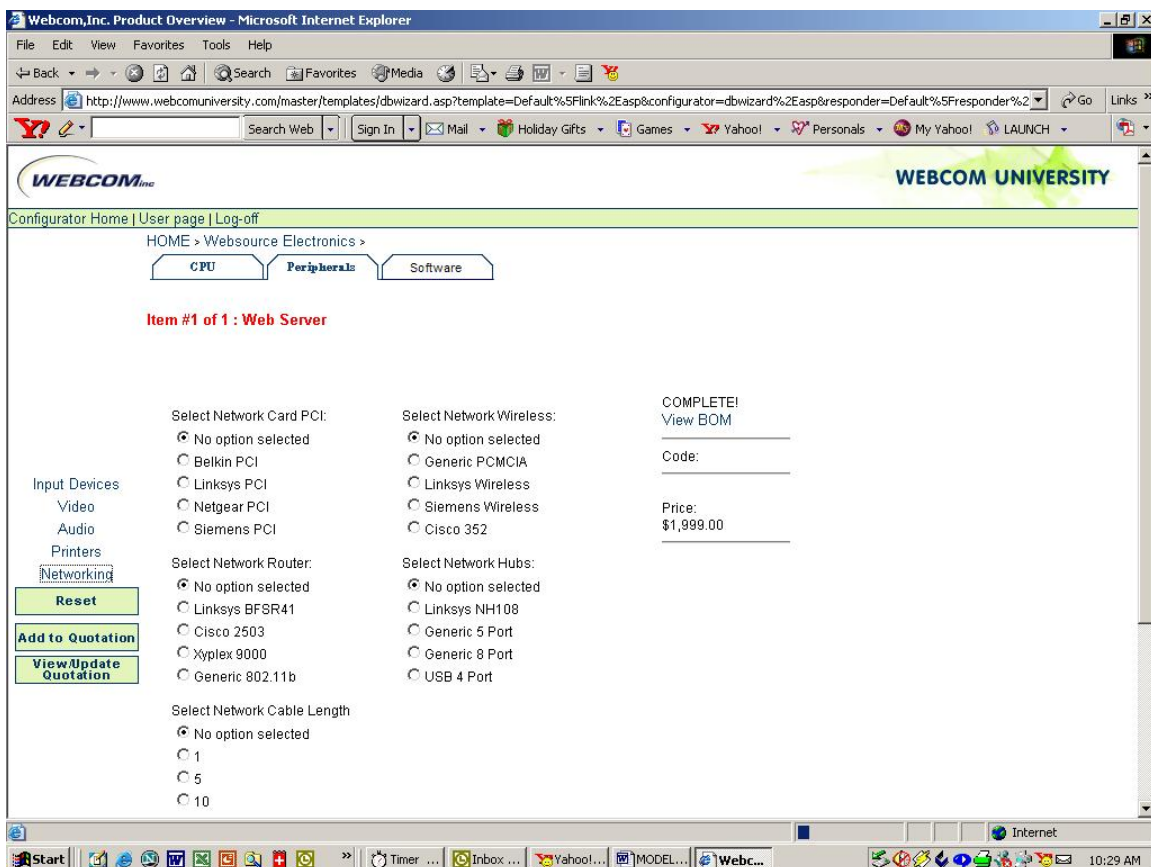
Webcom,Inc. Product Overview - Microsoft Internet Explorer

File Edit View Favorites Tools Help

Back Search Favorites Media

Address http://www.webcomuniversity.com/master/templates/dbwizard.asp?template=Default%5Flink%2Easp&configurator=dbwizard%2Easp&responder=Default%5Fresponder%2 Go Links

Search Web Sign In Mail Holiday Gifts Games Yahoo! Personals My Yahoo! LAUNCH

WEBCOM inc

WEBCOM UNIVERSITY

Configurator Home | User page | Log-off

HOME > Websource Electronics >

CPU Peripherals Software

Item #1 of 1 : Web Server

Input Devices
Video
Audio
Printers
Networking

Reset

Add to Quotation

View/Update Quotation

Select Network Card PCI:
No option selected
Belkin PCI
Linksys PCI
Netgear PCI
Siemens PCI

Select Network Router:
No option selected
Linksys BFSR41
Cisco 2503
Xyplex 9000
Generic 802.11b

Select Network Cable Length
No option selected
1
5
10

Select Network Wireless:
No option selected
Generic PCMCIA
Linksys Wireless
Siemens Wireless
Cisco 352

Select Network Hubs:
No option selected
Linksys NH108
Generic 5 Port
Generic 8 Port
USB 4 Port

COMPLETE!
View BOM

Code:

Price:
$1,999.00

Internet

Start Timer ... Inbox ... Yahoo!... MODEL... Webc... 10:29 AM